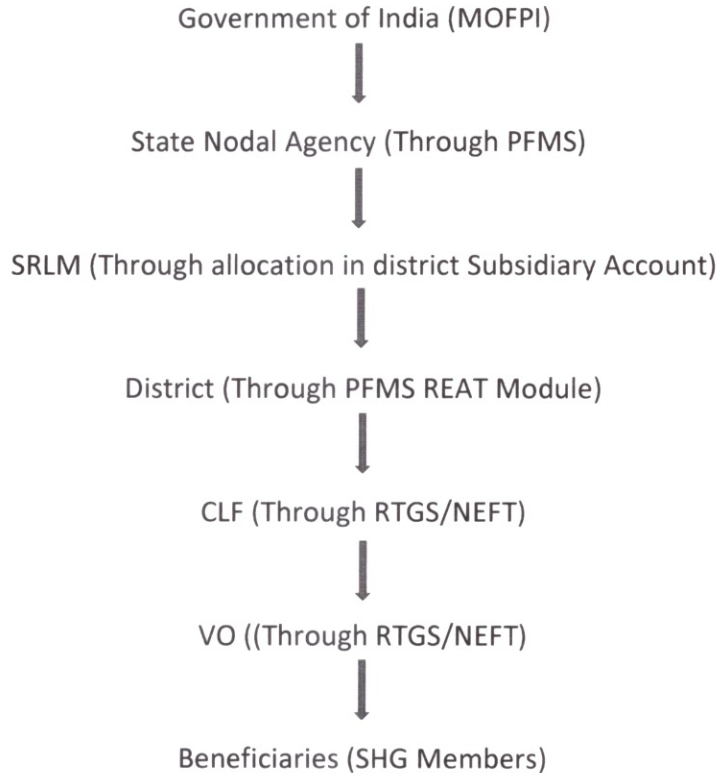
Government of India (MOFPI)

State Nodal Agency (Through PFMS)

SRLM (Through allocation in district Subsidiary Account)

District (Through PFMS REAT Module)

CLF (Through RTGS/NEFT)

VO ((Through RTGS/NEFT)

Beneficiaries (SHG Members)